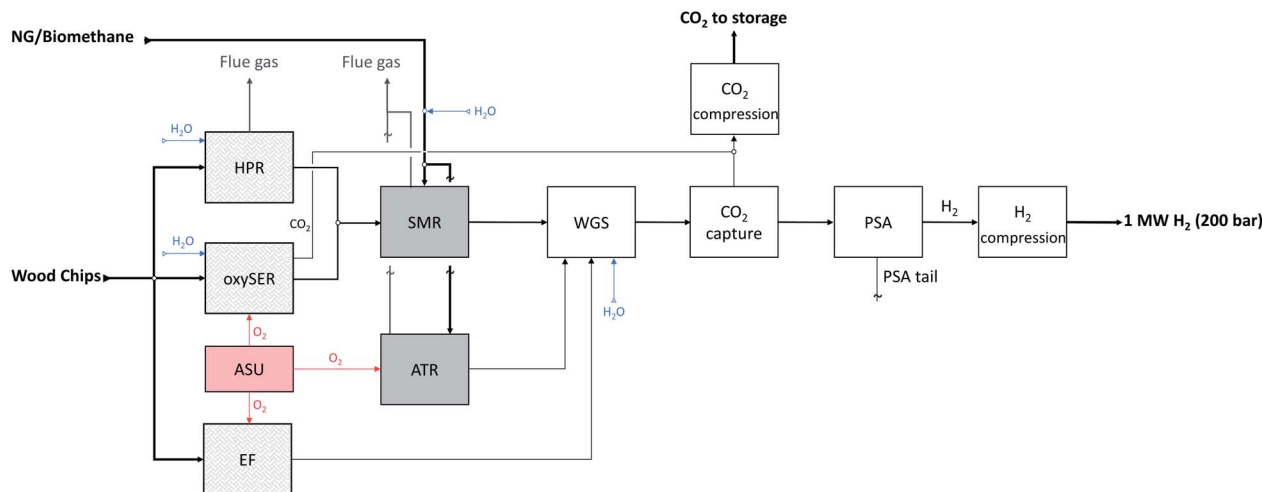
NG/Biomethane

Flue gas

Flue gas

$H_2O$

$H_2O$

$CO_2$ to storage

$CO_2$ compression

HPR

$CO_2$

SMR

WGS

$CO_2$ capture

PSA

$H_2$

$H_2$ compression

1 MW $H_2$ (200 bar)

$H_2O$

Wood Chips

oxySER

PSA tail

$H_2O$

$O_2$

ASU

$O_2$

ATR

$O_2$

EF